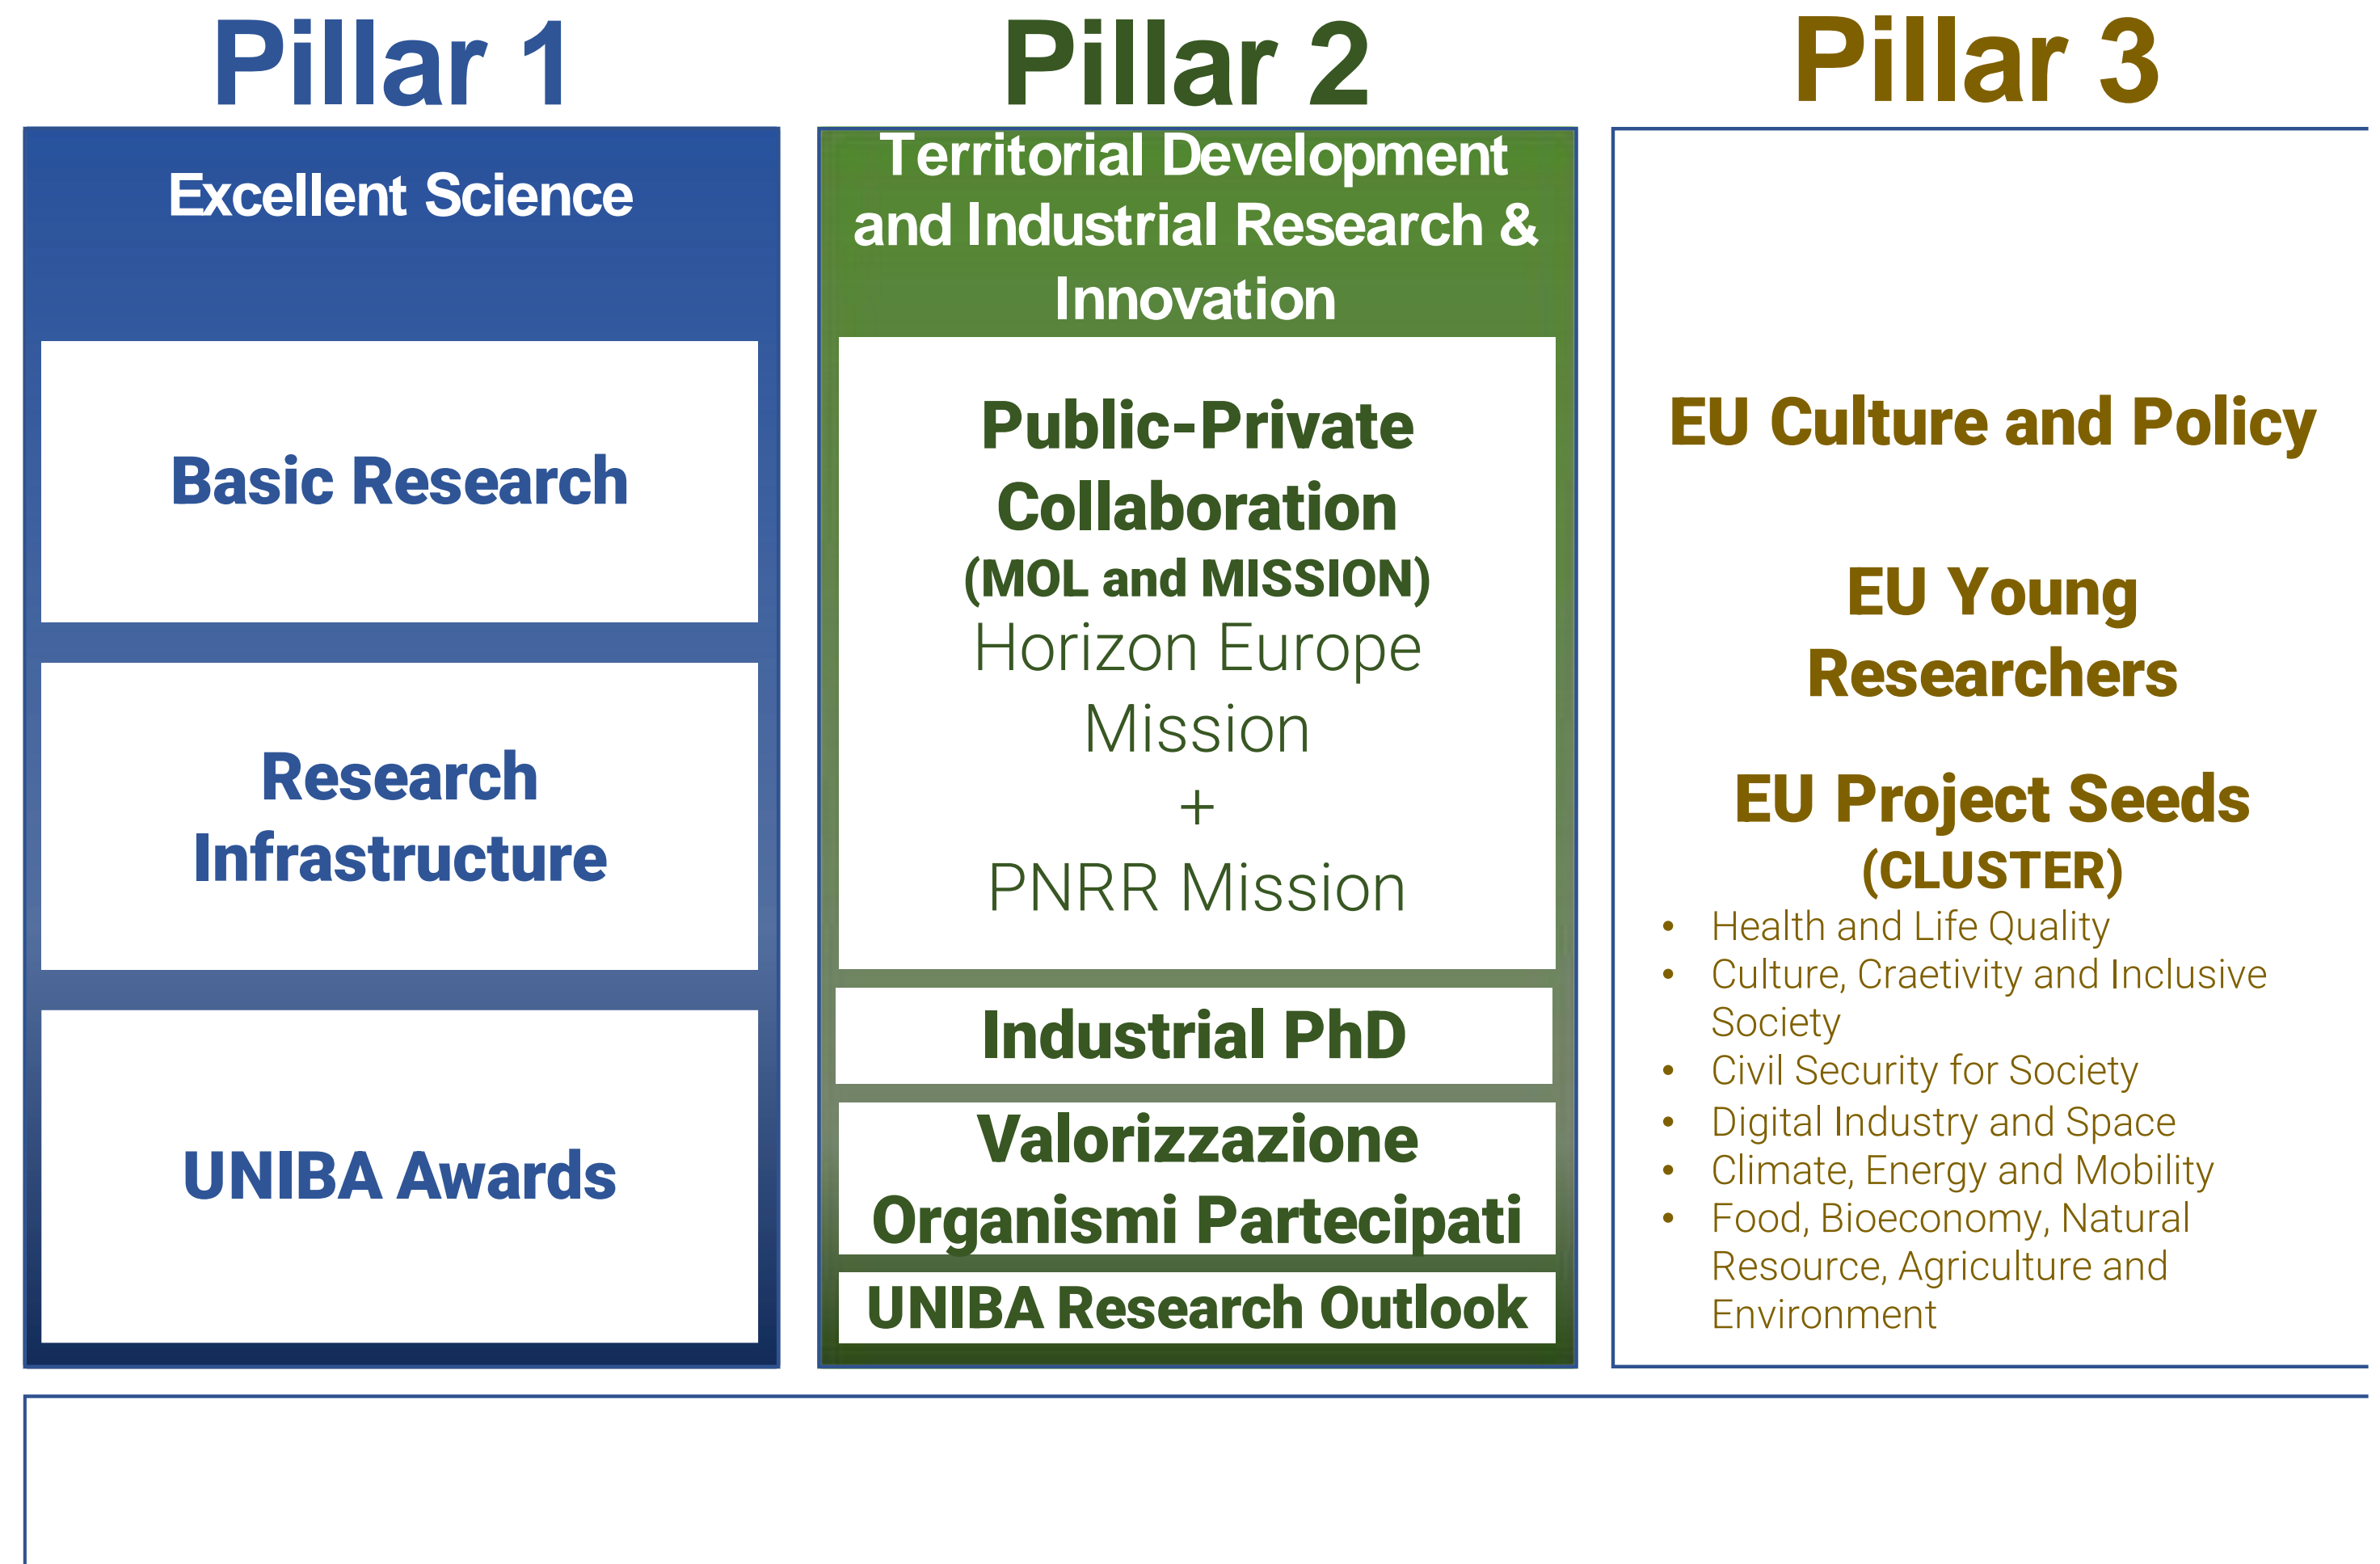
Pillar 1

Excellent Science

Basic Research

Research Infrastructure

UNIBA Awards

Pillar 2

Territorial Development and Industrial Research & Innovation

Public-Private Collaboration
(MOL and MISSION)
Horizon Europe Mission
+
PNRR Mission

Industrial PhD

Valorizzazione Organismi Partecipati

UNIBA Research Outlook

Pillar 3

EU Culture and Policy

EU Young Researchers

EU Project Seeds
(CLUSTER)

- Health and Life Quality
- Culture, Craetivity and Inclusive Society
- Civil Security for Society
- Digital Industry and Space
- Climate, Energy and Mobility
- Food, Bioeconomy, Natural Resource, Agriculture and Environment